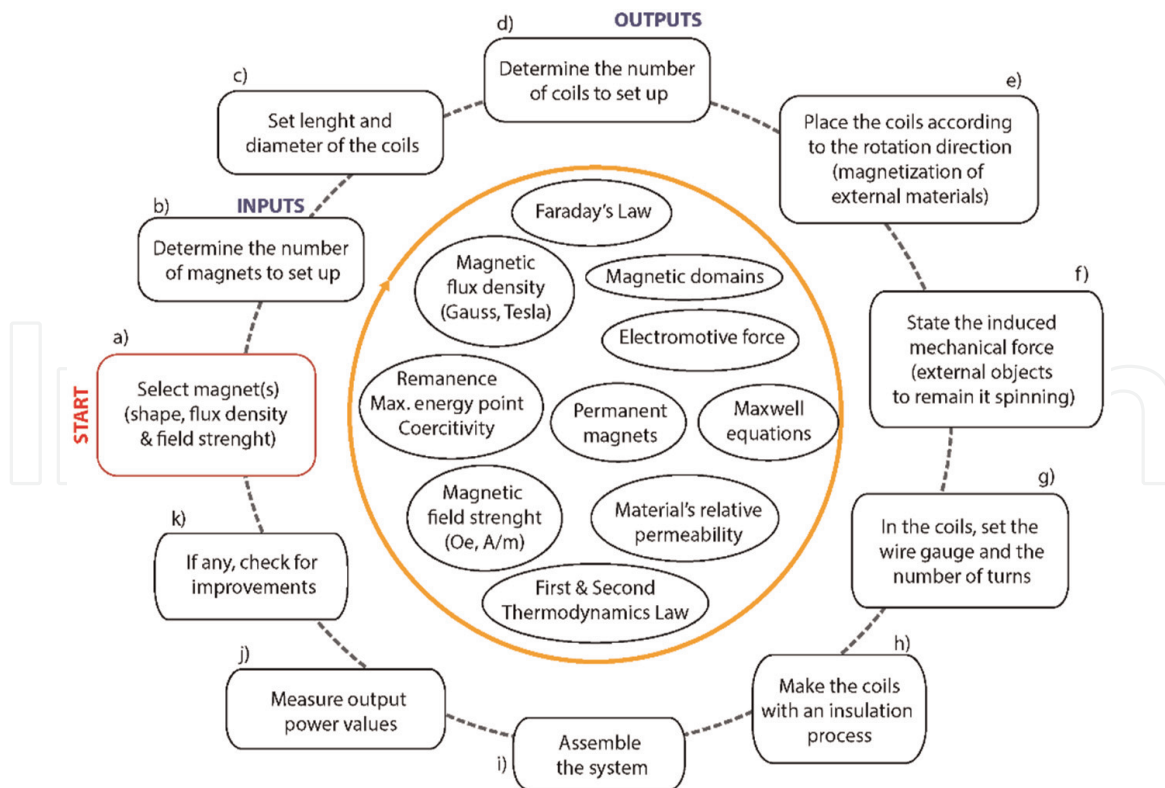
d) OUTPUTS

Determine the number of coils to set up

c)

Set lenght and diameter of the coils

e)

Place the coils according to the rotation direction (magnetization of external materials)

b) INPUTS

Determine the number of magnets to set up

f)

State the induced mechanical force (external objects to remain it spinning)

a)

START

Select magnet(s) (shape, flux density & field strenght)

g)

In the coils, set the wire gauge and the number of turns

k)

If any, check for improvements

h)

Make the coils with an insulation process

j)

Measure output power values

i)

Assemble the system

Faraday's Law

Magnetic flux density (Gauss, Tesla)

Magnetic domains

Electromotive force

Remanence Max. energy point Coercitivity

Permanent magnets

Maxwell equations

Magnetic field strenght (Oe, A/m)

Material's relative permeability

First & Second Thermodynamics Law